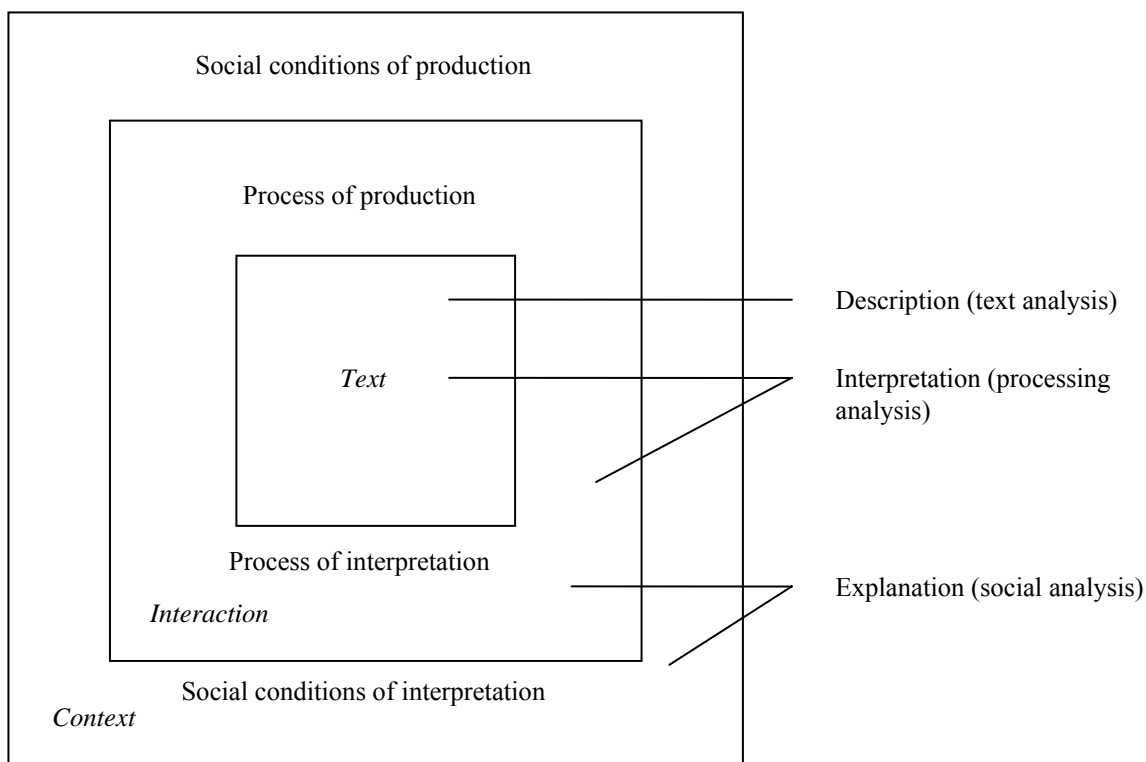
Social conditions of production

Process of production

*Text*

Description (text analysis)

Interpretation (processing analysis)

Process of interpretation

*Interaction*

Explanation (social analysis)

Social conditions of interpretation

*Context*